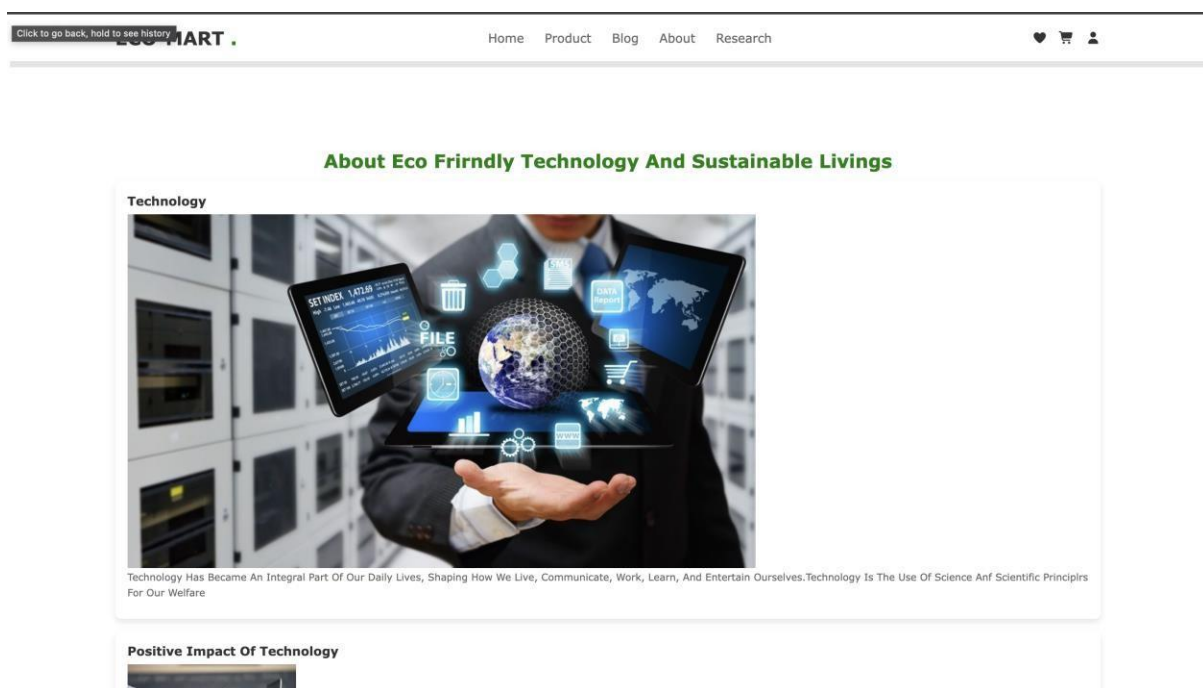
Click to go back, hold to see history
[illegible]MART .

Home Product Blog About Research

About Eco Frirndly Technology And Sustainable Livings

Technology

SET INDEX 1,473.69

FILE

DATA Report

www

Technology Has Became An Integral Part Of Our Daily Lives, Shaping How We Live, Communicate, Work, Learn, And Entertain Ourselves.Technology Is The Use Of Science Anf Scientific Principlrs For Our Welfare

Positive Impact Of Technology